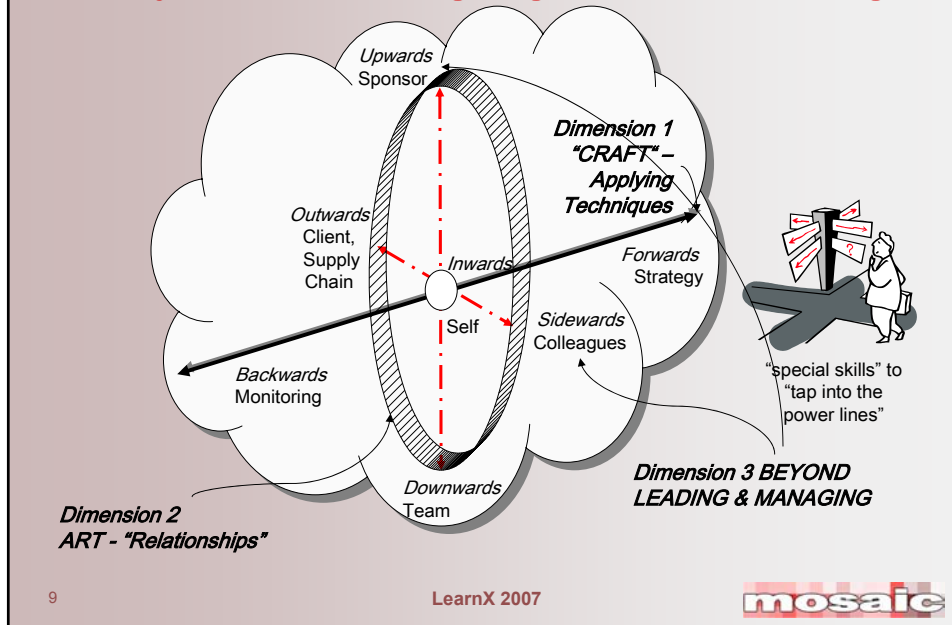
Upwards
Sponsor

Dimension 1
"CRAFT" –
Applying
Techniques

Outwards
Client,
Supply
Chain

Inwards

Forwards
Strategy

Self

Sidewards
Colleagues

Backwards
Monitoring

"special skills" to "tap into the power lines"

Dimension 3 BEYOND LEADING & MANAGING

Downwards
Team

Dimension 2
ART - "Relationships"

9

LearnX 2007

mosaic